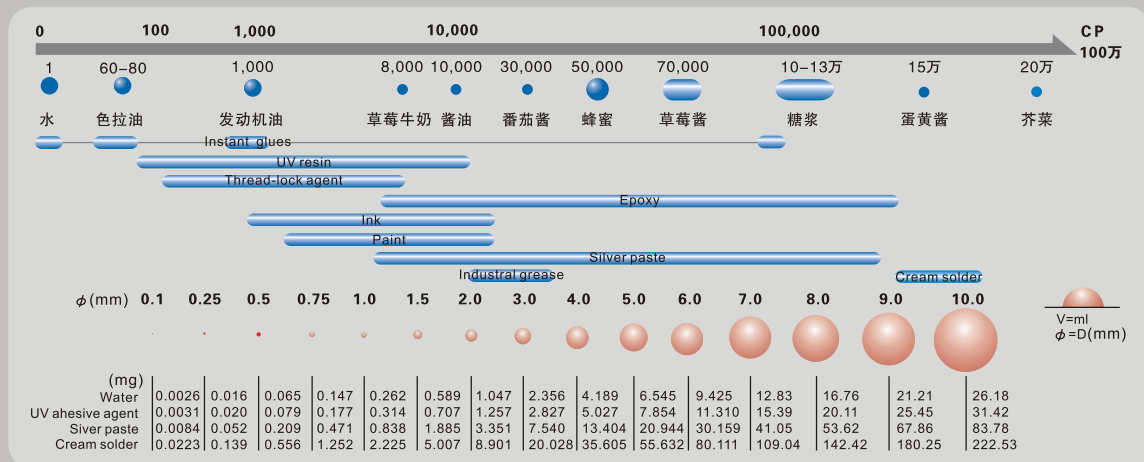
0 100 1,000 10,000 100,000 CP 100万

1 60–80 1,000 8,000 10,000 30,000 50,000 70,000 10–13万 15万 20万

水 色拉油 发动机油 草莓牛奶 酱油 番茄酱 蜂蜜 草莓酱 糖浆 蛋黄酱 芥菜

Instant glues
UV resin
Thread-lock agent
Epoxy
Ink
Paint
Silver paste
Industral grease
Cream solder

$\phi$(mm) 0.1 0.25 0.5 0.75 1.0 1.5 2.0 3.0 4.0 5.0 6.0 7.0 8.0 9.0 10.0

V=ml
$\phi$=D(mm)

| (mg) | | | | | | | | | | | | | | | |
|---|---|---|---|---|---|---|---|---|---|---|---|---|---|---|---|
| Water | 0.0026 | 0.016 | 0.065 | 0.147 | 0.262 | 0.589 | 1.047 | 2.356 | 4.189 | 6.545 | 9.425 | 12.83 | 16.76 | 21.21 | 26.18 |
| UV ahesive agent | 0.0031 | 0.020 | 0.079 | 0.177 | 0.314 | 0.707 | 1.257 | 2.827 | 5.027 | 7.854 | 11.310 | 15.39 | 20.11 | 25.45 | 31.42 |
| Siver paste | 0.0084 | 0.052 | 0.209 | 0.471 | 0.838 | 1.885 | 3.351 | 7.540 | 13.404 | 20.944 | 30.159 | 41.05 | 53.62 | 67.86 | 83.78 |
| Cream solder | 0.0223 | 0.139 | 0.556 | 1.252 | 2.225 | 5.007 | 8.901 | 20.028 | 35.605 | 55.632 | 80.111 | 109.04 | 142.42 | 180.25 | 222.53 |